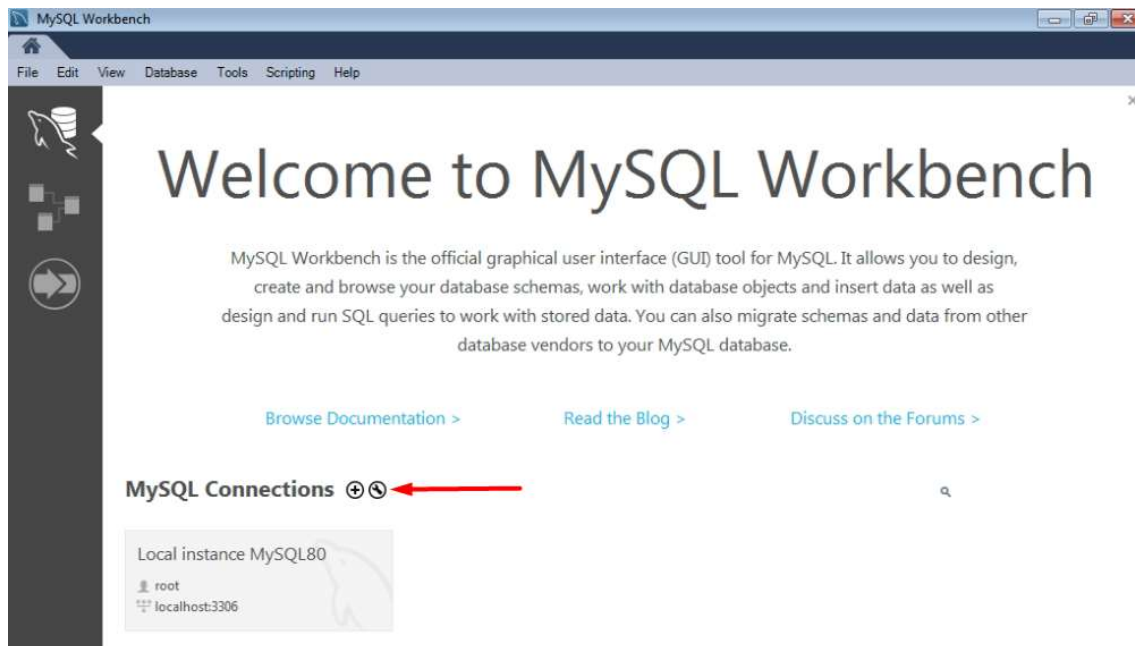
MySQL Workbench

File Edit View Database Tools Scripting Help

Welcome to MySQL Workbench

MySQL Workbench is the official graphical user interface (GUI) tool for MySQL. It allows you to design, create and browse your database schemas, work with database objects and insert data as well as design and run SQL queries to work with stored data. You can also migrate schemas and data from other database vendors to your MySQL database.

Browse Documentation > Read the Blog > Discuss on the Forums >

MySQL Connections ⊕ ⊗

Local instance MySQL80
root
localhost:3306